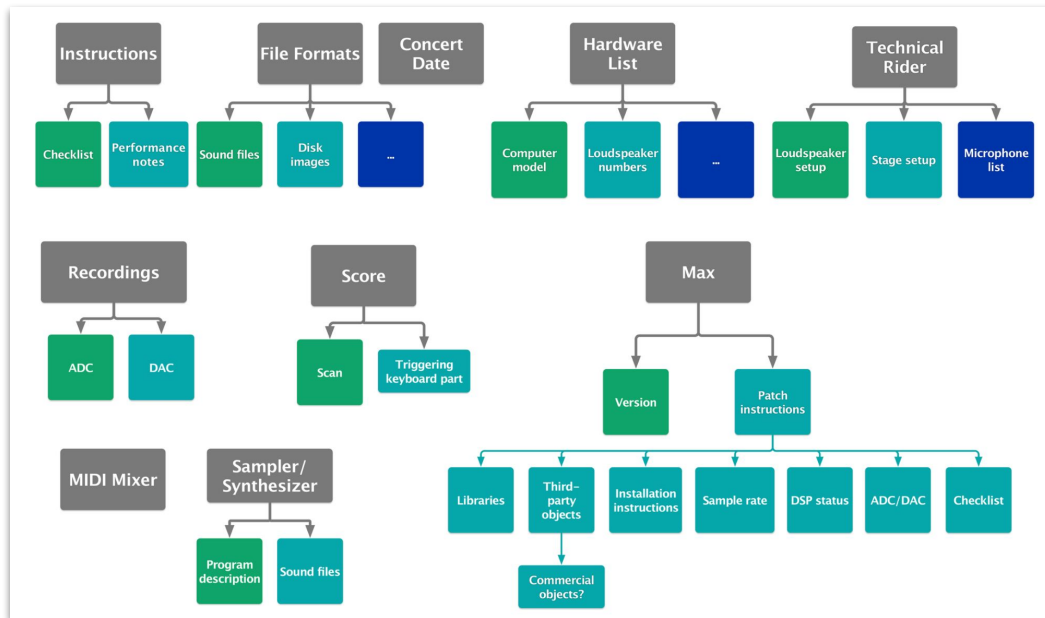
Instructions

Checklist

Performance notes

File Formats

Sound files

Disk images

...

Concert Date

Hardware List

Computer model

Loudspeaker numbers

...

Technical Rider

Loudspeaker setup

Stage setup

Microphone list

Recordings

ADC

DAC

Score

Scan

Triggering keyboard part

Max

Version

Patch instructions

Libraries

Third-party objects

Commercial objects?

Installation instructions

Sample rate

DSP status

ADC/DAC

Checklist

MIDI Mixer

Sampler/ Synthesizer

Program description

Sound files